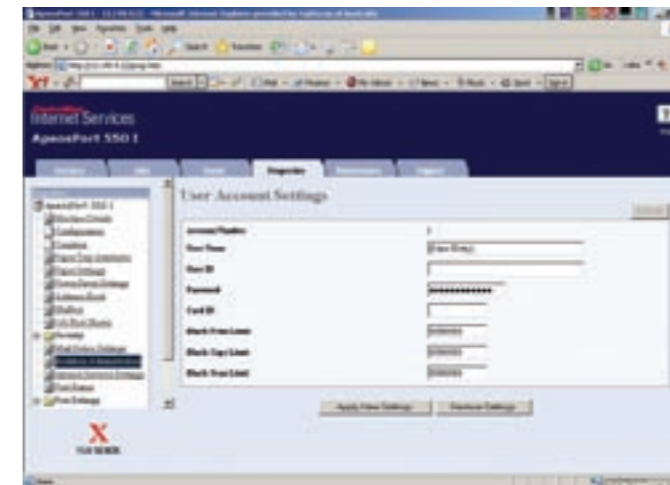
Internet Services
ApeosPort 550 I

Properties

User Account Settings

Account Number
User Name
User ID
Password
Card ID
Black Print Limit
Black Copy Limit
Black Scan Limit

Apply New Settings
Restore Settings

X
FUJI XEROX